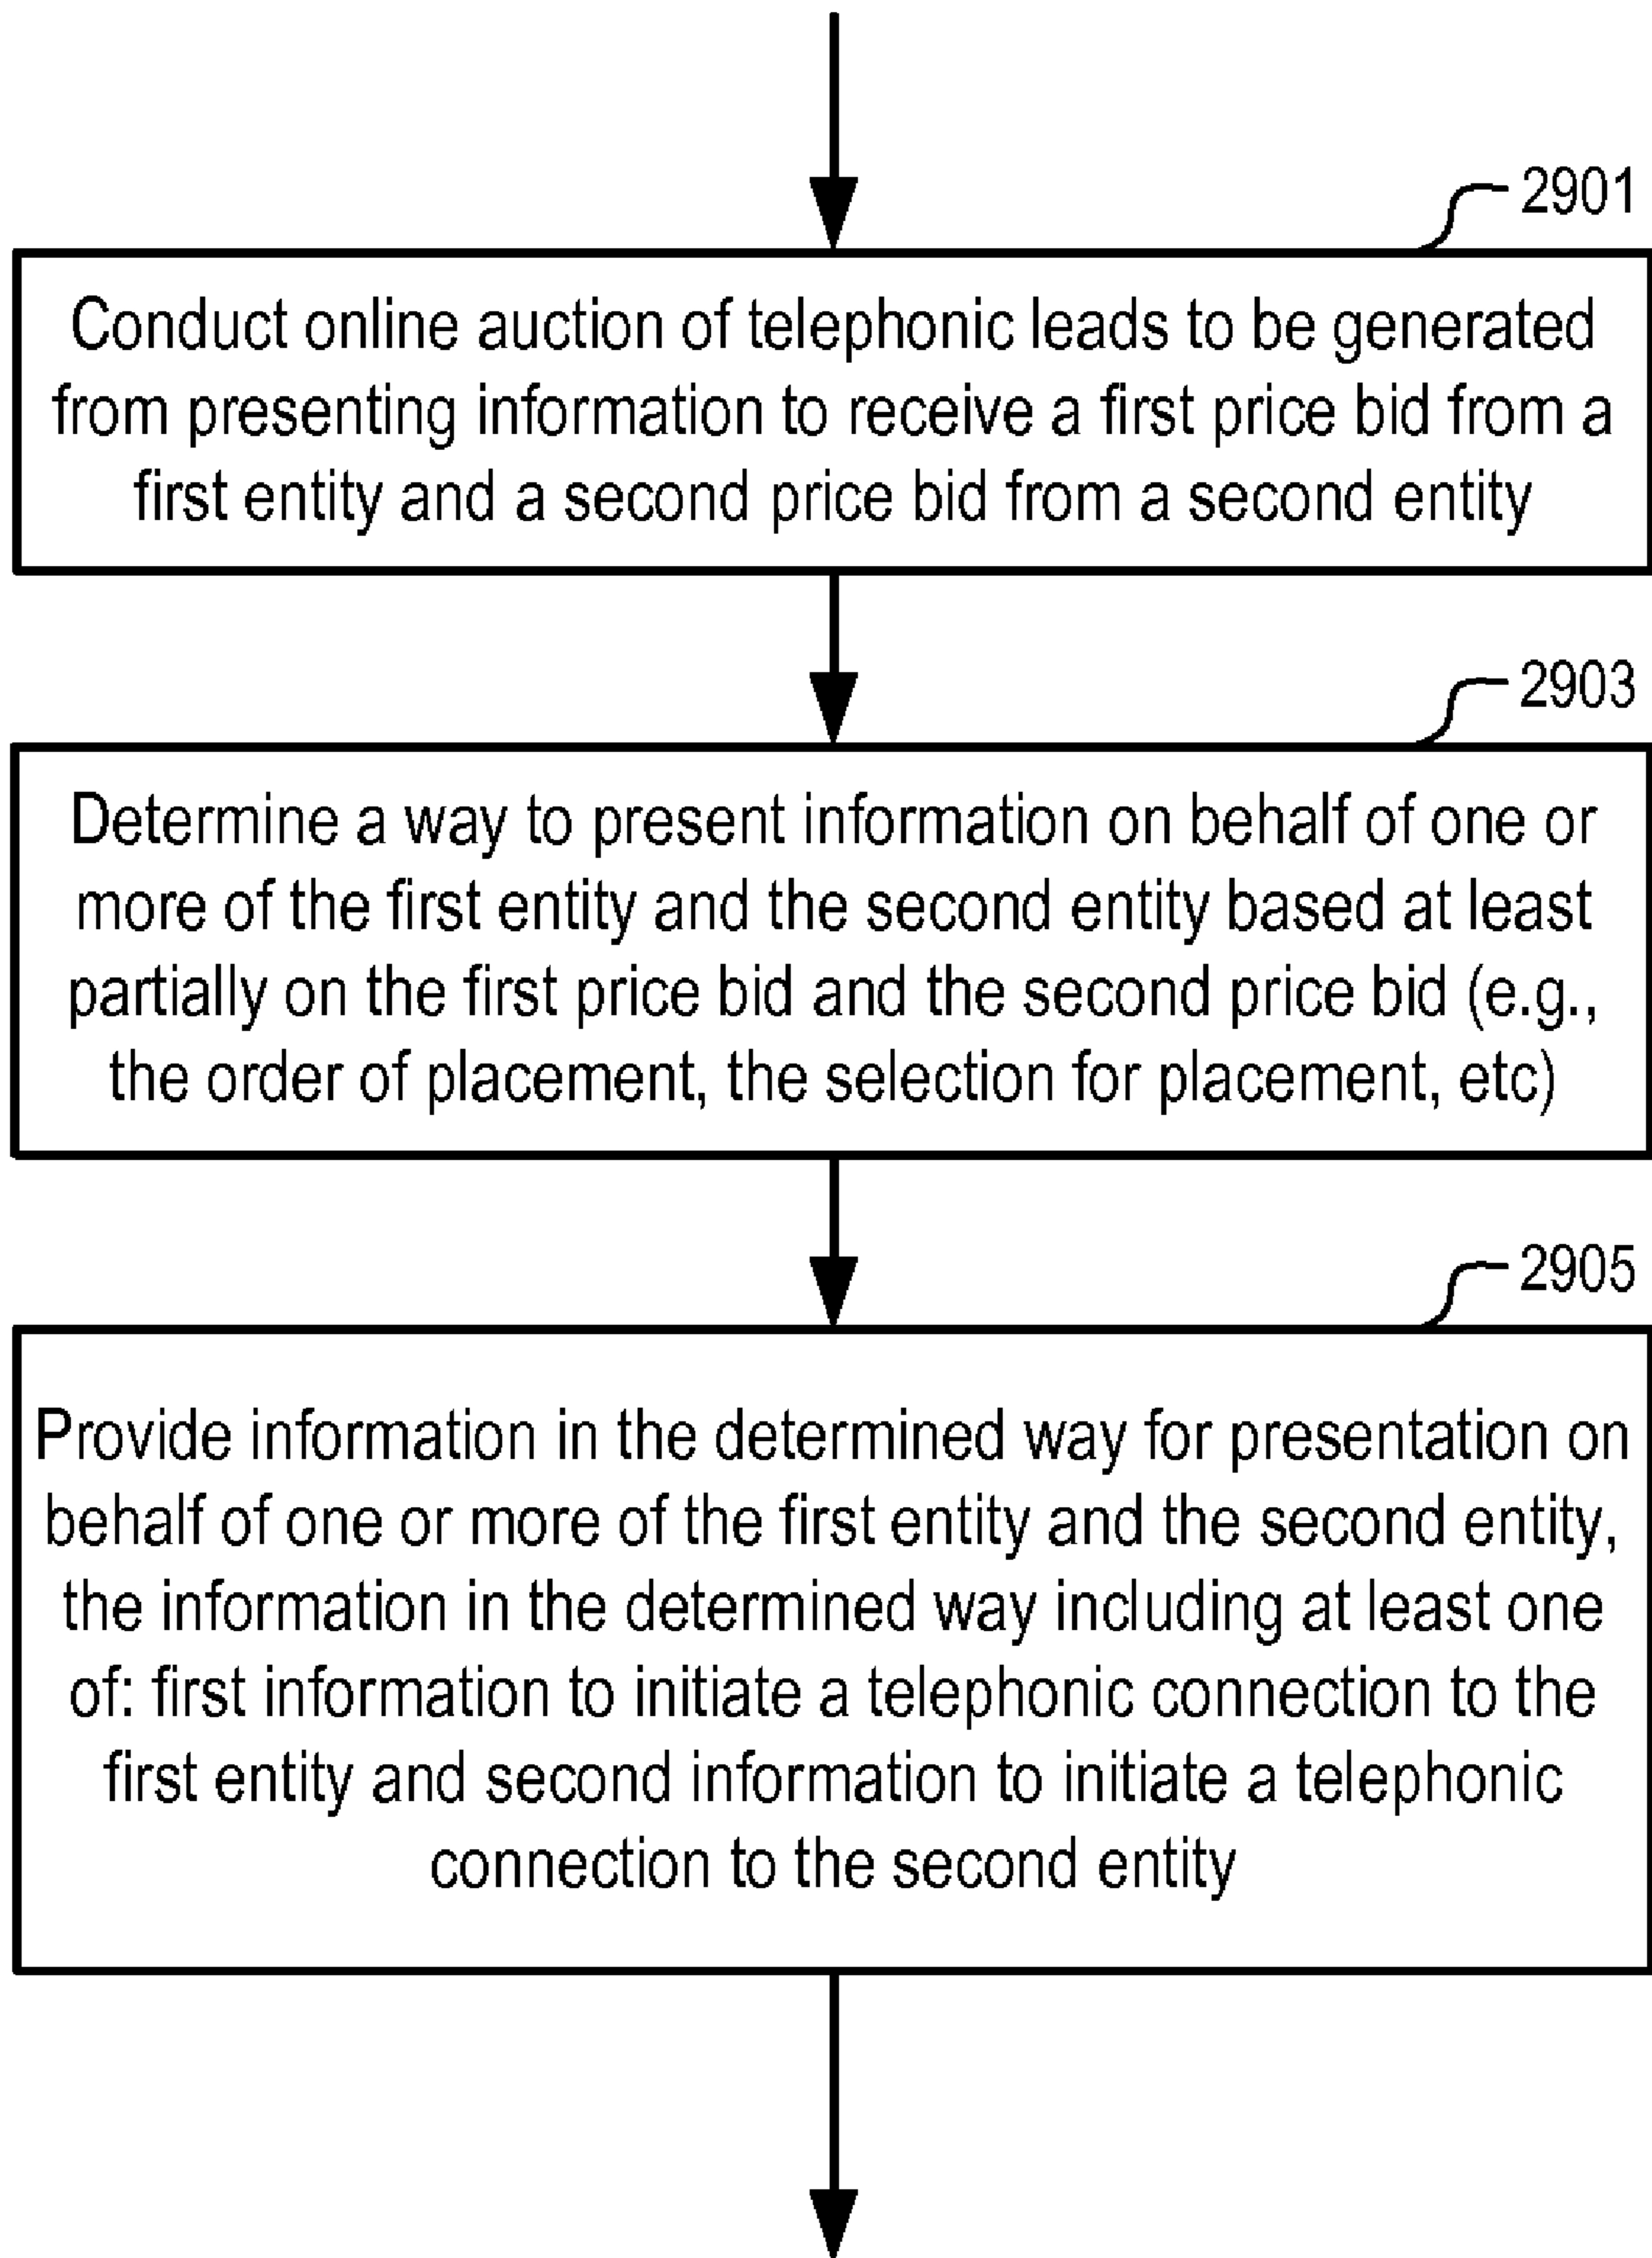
2901

Conduct online auction of telephonic leads to be generated from presenting information to receive a first price bid from a first entity and a second price bid from a second entity

2903

Determine a way to present information on behalf of one or more of the first entity and the second entity based at least partially on the first price bid and the second price bid (e.g., the order of placement, the selection for placement, etc)

2905

Provide information in the determined way for presentation on behalf of one or more of the first entity and the second entity, the information in the determined way including at least one of: first information to initiate a telephonic connection to the first entity and second information to initiate a telephonic connection to the second entity